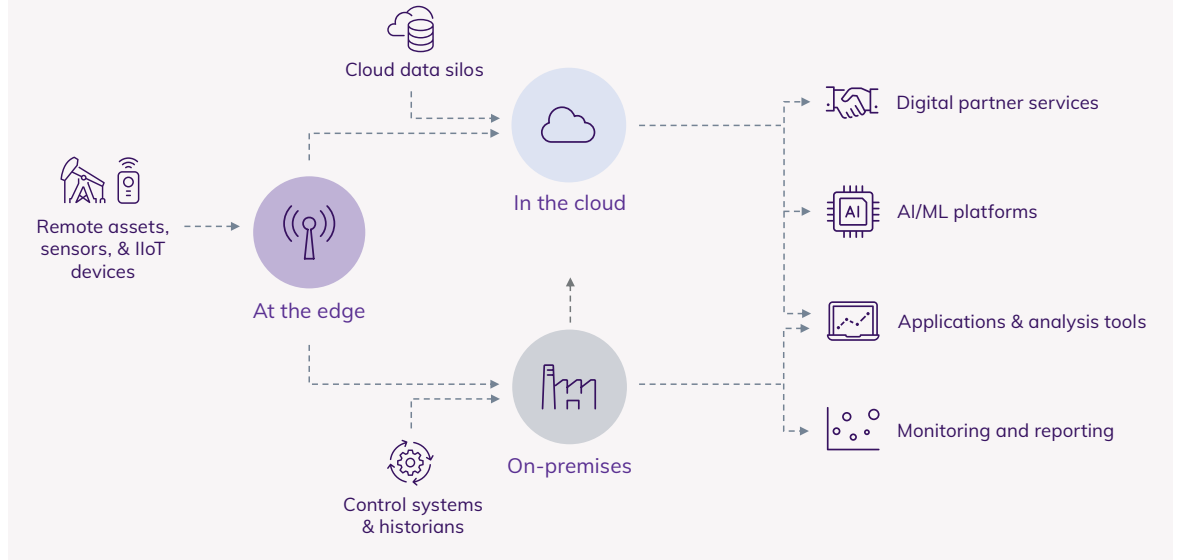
Cloud data silos

In the cloud

Remote assets, sensors, & IIoT devices

At the edge

On-premises

Control systems & historians

Digital partner services

AI

AI/ML platforms

Applications & analysis tools

Monitoring and reporting